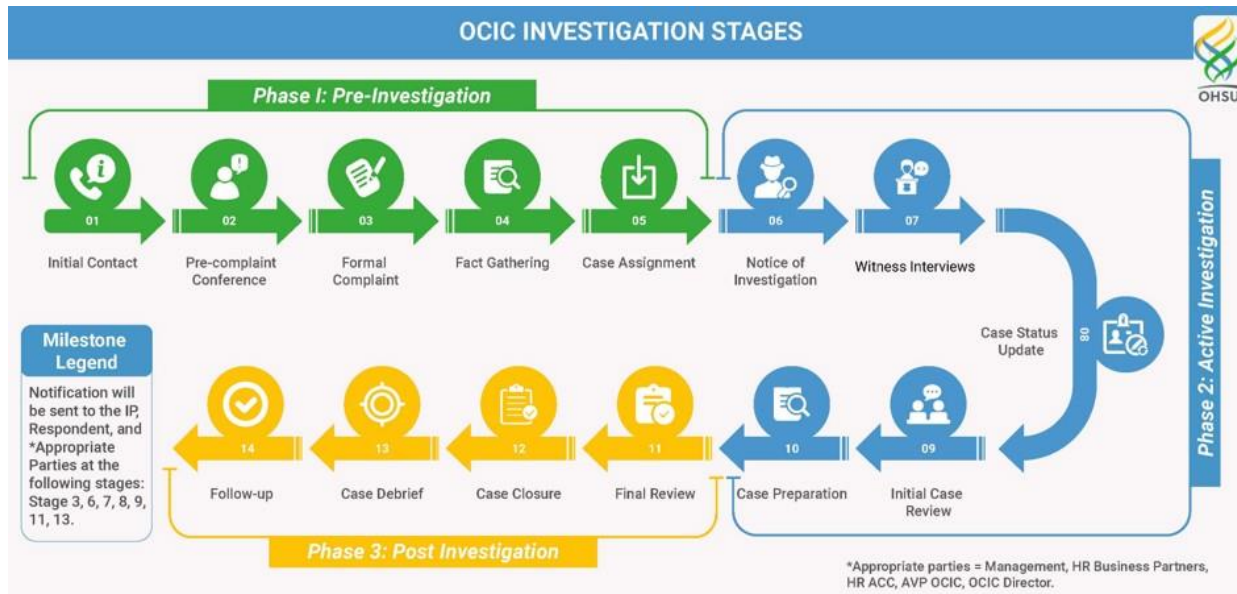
OCIC INVESTIGATION STAGES

OHSU

Phase I: Pre-Investigation

01
Initial Contact

02
Pre-complaint Conference

03
Formal Complaint

04
Fact Gathering

05
Case Assignment

06
Notice of Investigation

07
Witness Interviews

08
Case Status Update

Phase 2: Active Investigation

09
Initial Case Review

10
Case Preparation

11
Final Review

12
Case Closure

13
Case Debrief

14
Follow-up

Phase 3: Post Investigation

Milestone Legend

Notification will be sent to the IP, Respondent, and *Appropriate Parties at the following stages: Stage 3, 6, 7, 8, 9, 11, 13.

*Appropriate parties = Management, HR Business Partners, HR ACC, AVP OCIC, OCIC Director.